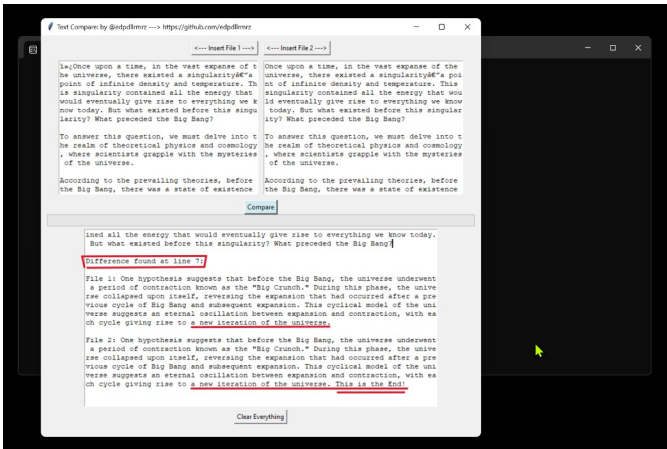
Text Compare: by @edpdllrmrz ---> https://github.com/edpdllrmrz

<---- Insert File 1 ---->

<---- Insert File 2 ---->

ï»¿Once upon a time, in the vast expanse of the universe, there existed a singularityâ€"a point of infinite density and temperature. This singularity contained all the energy that would eventually give rise to everything we know today. But what existed before this singularity? What preceded the Big Bang?

To answer this question, we must delve into the realm of theoretical physics and cosmology, where scientists grapple with the mysteries of the universe.

According to the prevailing theories, before the Big Bang, there was a state of existence

Once upon a time, in the vast expanse of the universe, there existed a singularityâ€"a point of infinite density and temperature. This singularity contained all the energy that would eventually give rise to everything we know today. But what existed before this singularity? What preceded the Big Bang?

To answer this question, we must delve into the realm of theoretical physics and cosmology, where scientists grapple with the mysteries of the universe.

According to the prevailing theories, before the Big Bang, there was a state of existence

Compare

ined all the energy that would eventually give rise to everything we know today. But what existed before this singularity? What preceded the Big Bang?

Difference found at line 7:

File 1: One hypothesis suggests that before the Big Bang, the universe underwent a period of contraction known as the "Big Crunch." During this phase, the universe collapsed upon itself, reversing the expansion that had occurred after a previous cycle of Big Bang and subsequent expansion. This cyclical model of the universe suggests an eternal oscillation between expansion and contraction, with each cycle giving rise to a new iteration of the universe.

File 2: One hypothesis suggests that before the Big Bang, the universe underwent a period of contraction known as the "Big Crunch." During this phase, the universe collapsed upon itself, reversing the expansion that had occurred after a previous cycle of Big Bang and subsequent expansion. This cyclical model of the universe suggests an eternal oscillation between expansion and contraction, with each cycle giving rise to a new iteration of the universe. This is the End!

Clear Everything